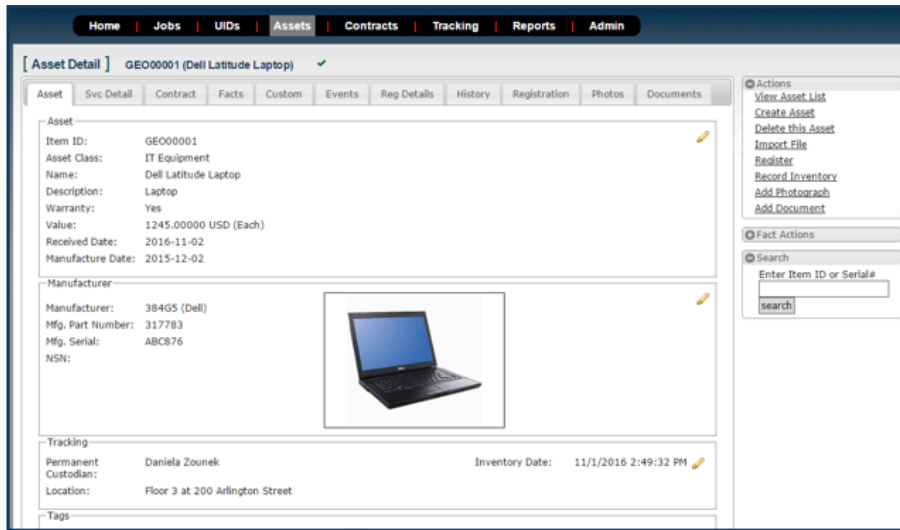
Home | Jobs | UIDs | Assets | Contracts | Tracking | Reports | Admin

[ Asset Detail ] GEO00001 (Dell Latitude Laptop) ✔

Asset | Svc Detail | Contract | Facts | Custom | Events | Reg Details | History | Registration | Photos | Documents

Asset
Item ID: GEO00001
Asset Class: IT Equipment
Name: Dell Latitude Laptop
Description: Laptop
Warranty: Yes
Value: 1245.00000 USD (Each)
Received Date: 2016-11-02
Manufacture Date: 2015-12-02

Manufacturer
Manufacturer: 384G5 (Dell)
Mfg. Part Number: 317783
Mfg. Serial: ABC876
NSN:

Tracking
Permanent Custodian: Daniela Zounek
Inventory Date: 11/1/2016 2:49:32 PM
Location: Floor 3 at 200 Arlington Street

Tags

Actions
View Asset List
Create Asset
Delete this Asset
Import File
Register
Record Inventory
Add Photograph
Add Document

Fact Actions

Search
Enter Item ID or Serial#
search